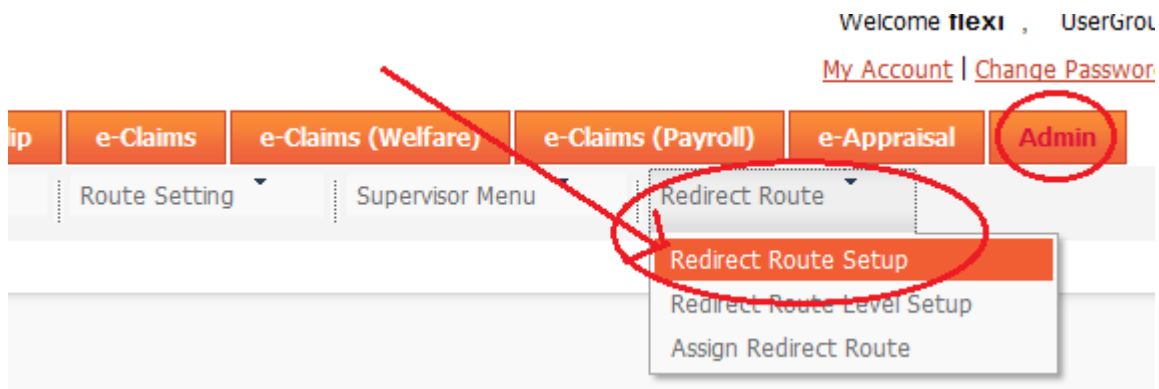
Welcome flexi , UserGrou

My Account | Change Passwo

ip e-Claims e-Claims (Welfare) e-Claims (Payroll) e-Appraisal Admin

Route Setting Supervisor Menu Redirect Route

Redirect Route Setup
Redirect Route Level Setup
Assign Redirect Route